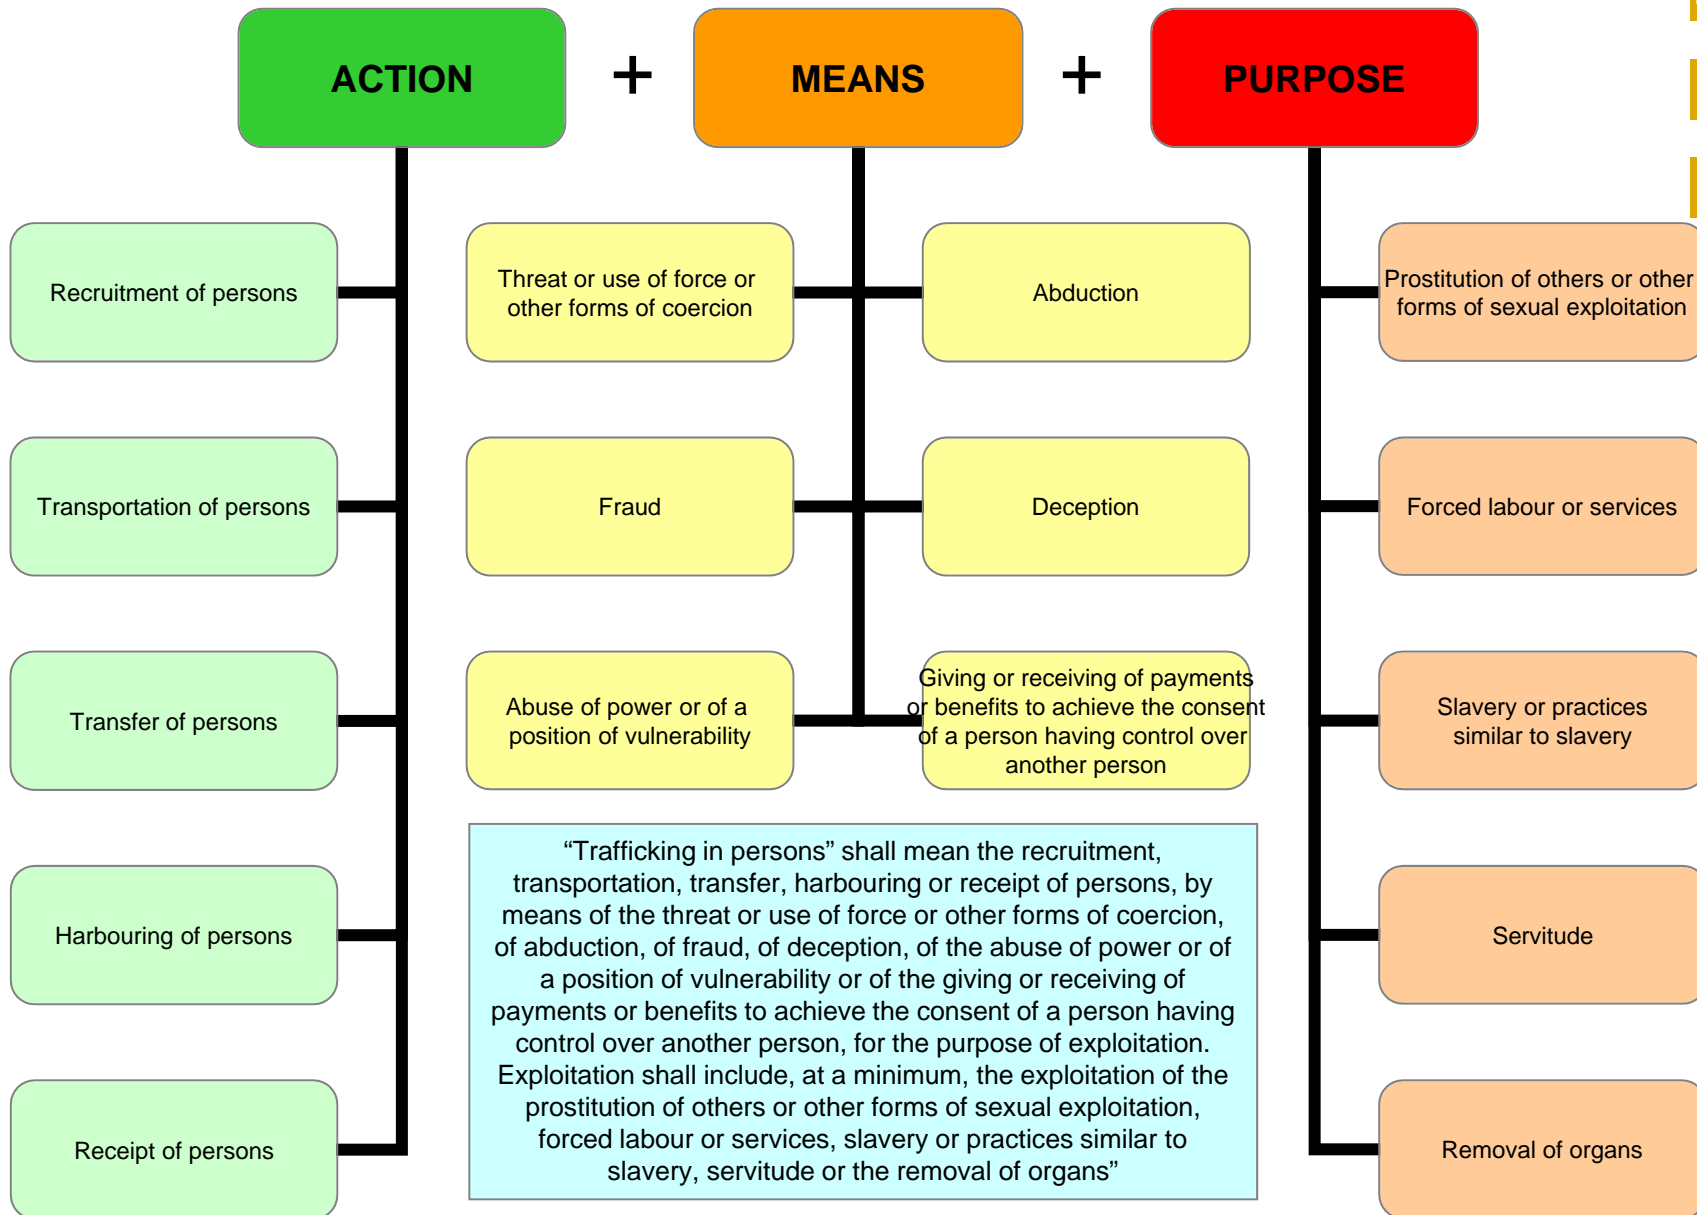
ACTION + MEANS + PURPOSE

Recruitment of persons

Transportation of persons

Transfer of persons

Harbouring of persons

Receipt of persons

Threat or use of force or other forms of coercion

Abduction

Fraud

Deception

Abuse of power or of a position of vulnerability

Giving or receiving of payments or benefits to achieve the consent of a person having control over another person

Prostitution of others or other forms of sexual exploitation

Forced labour or services

Slavery or practices similar to slavery

Servitude

Removal of organs

“Trafficking in persons” shall mean the recruitment, transportation, transfer, harbouring or receipt of persons, by means of the threat or use of force or other forms of coercion, of abduction, of fraud, of deception, of the abuse of power or of a position of vulnerability or of the giving or receiving of payments or benefits to achieve the consent of a person having control over another person, for the purpose of exploitation. Exploitation shall include, at a minimum, the exploitation of the prostitution of others or other forms of sexual exploitation, forced labour or services, slavery or practices similar to slavery, servitude or the removal of organs”